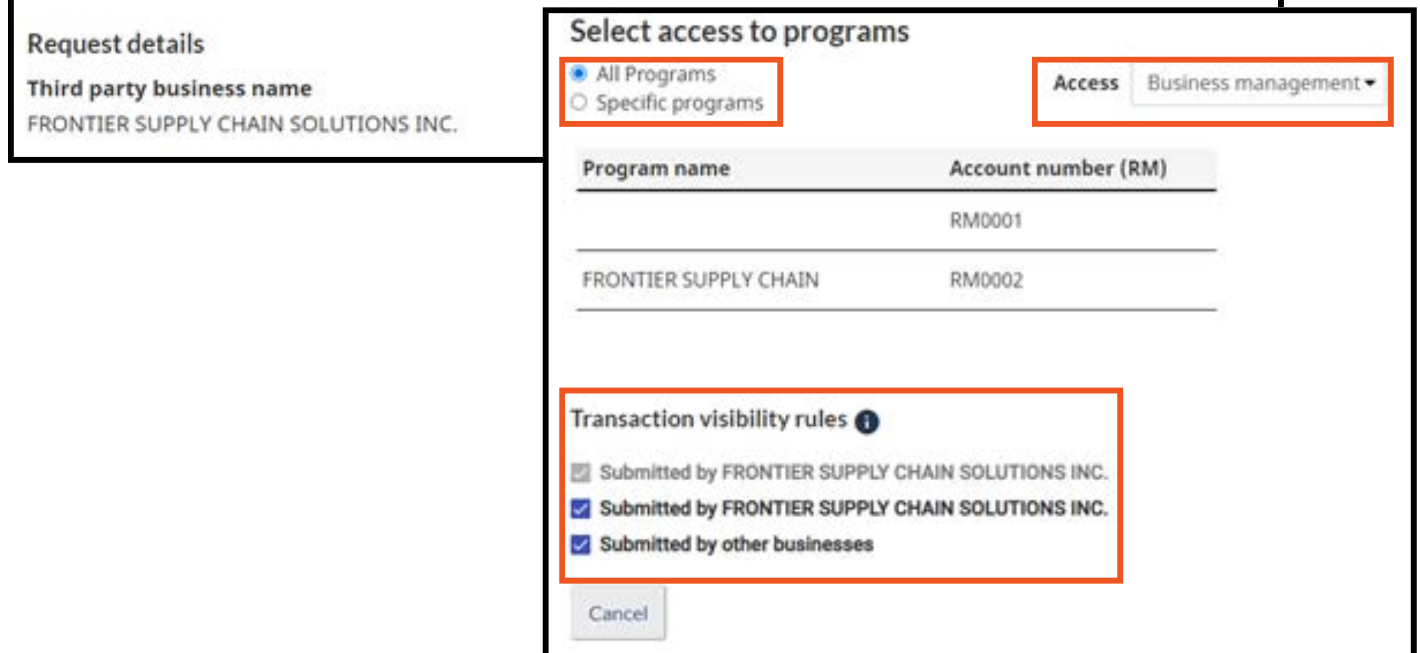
Request details

Third party business name

FRONTIER SUPPLY CHAIN SOLUTIONS INC.

Select access to programs

All Programs

Specific programs

Access Business management

| Program name | Account number (RM) |
|---|---|
| | RM0001 |
| FRONTIER SUPPLY CHAIN | RM0002 |

Transaction visibility rules

Submitted by FRONTIER SUPPLY CHAIN SOLUTIONS INC.

Submitted by FRONTIER SUPPLY CHAIN SOLUTIONS INC.

Submitted by other businesses

Cancel